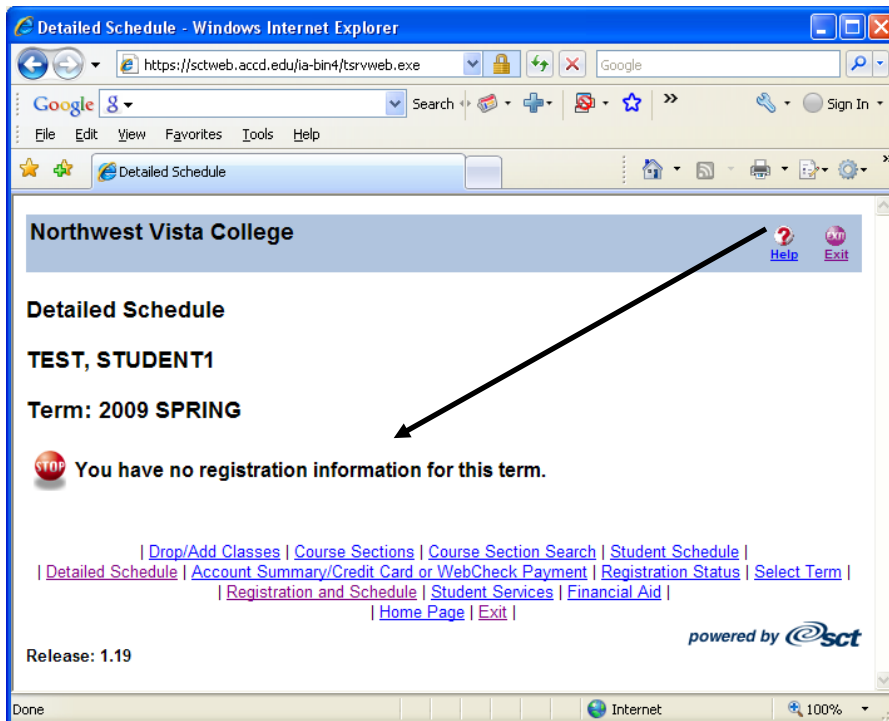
Detailed Schedule - Windows Internet Explorer

https://sctweb.accd.edu/ia-bin4/tsrvweb.exe

Google

Google 8 Search » Sign In

File Edit View Favorites Tools Help

Detailed Schedule

Northwest Vista College

Help Exit

Detailed Schedule

TEST, STUDENT1

Term: 2009 SPRING

STOP You have no registration information for this term.

| Drop/Add Classes | Course Sections | Course Section Search | Student Schedule |
| Detailed Schedule | Account Summary/Credit Card or WebCheck Payment | Registration Status | Select Term |
| Registration and Schedule | Student Services | Financial Aid |
| Home Page | Exit |

powered by sct

Release: 1.19

Done Internet 100%